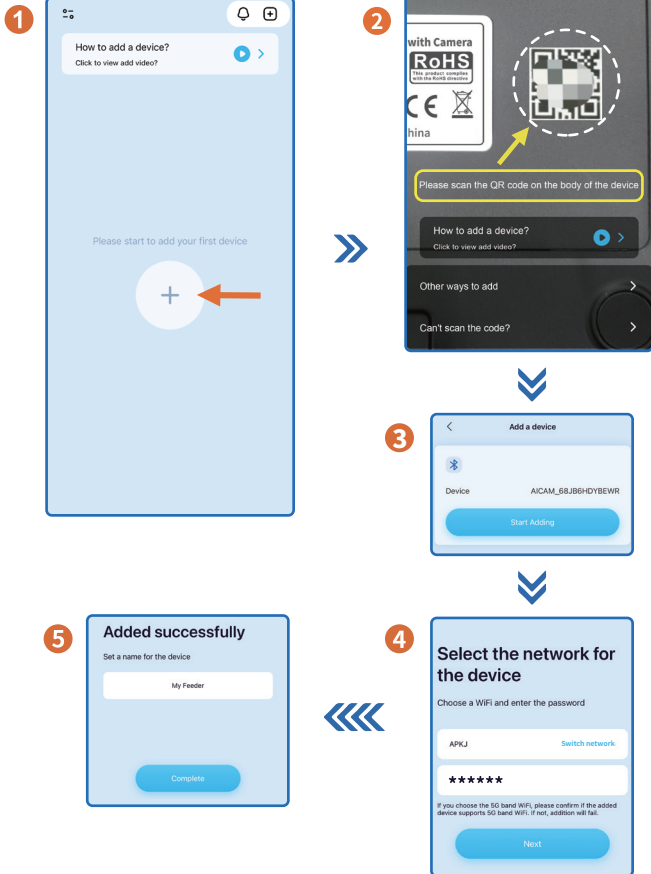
1

How to add a device?
Click to view add video?

Please start to add your first device

+

2

with Camera
RoHS
This product complies with the RoHS directive
CE
hina

Please scan the QR code on the body of the device

How to add a device?
Click to view add video?

Other ways to add

Can't scan the code?

3

Add a device

Device AICAM_68JB6HDYBEWR

Start Adding

4

Select the network for the device

Choose a WiFi and enter the password

APKJ Switch network

******

If you choose the 5G band WiFi, please confirm if the added device supports 5G band WiFi. If not, addition will fail.

Next

5

Added successfully

Set a name for the device

My Feeder

Complete